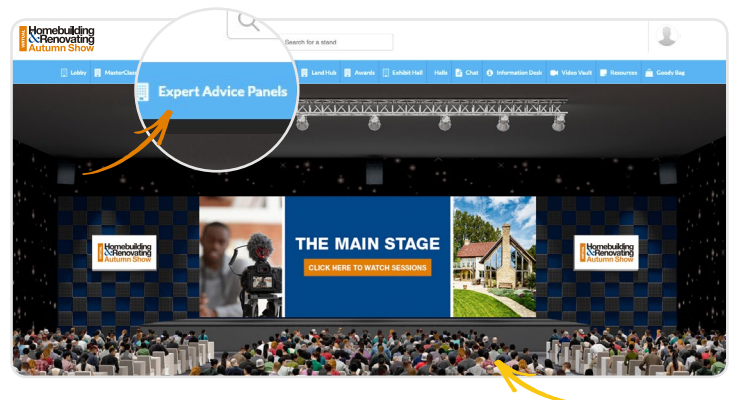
VIRTUAL Homebuilding & Renovating Autumn Show

Search for a stand

Lobby MasterClass Expert Advice Panels Lend Hub Awards Exhibit Hall Halls Chat Information Desk Video Vault Resources Goody Bag

Homebuilding & Renovating Autumn Show

THE MAIN STAGE

CLICK HERE TO WATCH SESSIONS

Homebuilding & Renovating Autumn Show